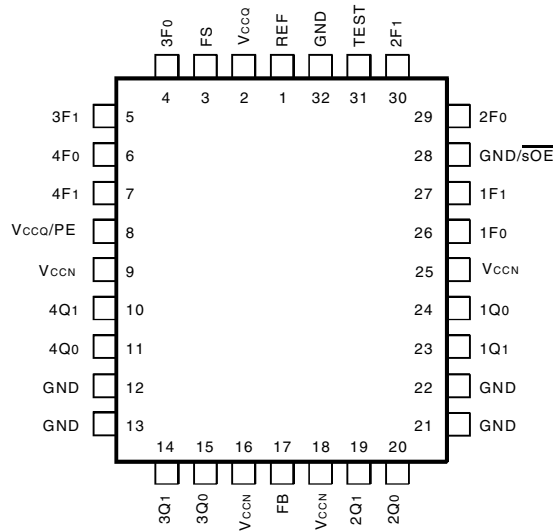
3F0
FS
VCCQ
REF
GND
TEST
2F1

4
3
2
1
32
31
30

3F1 5
4F0 6
4F1 7
VCCQ/PE 8
VCCN 9
4Q1 10
4Q0 11
GND 12
GND 13

29 2F0
28 GND/$\overline{sOE}$
27 1F1
26 1F0
25 VCCN
24 1Q0
23 1Q1
22 GND
21 GND

14
15
16
17
18
19
20

3Q1
3Q0
VCCN
FB
VCCN
2Q1
2Q0